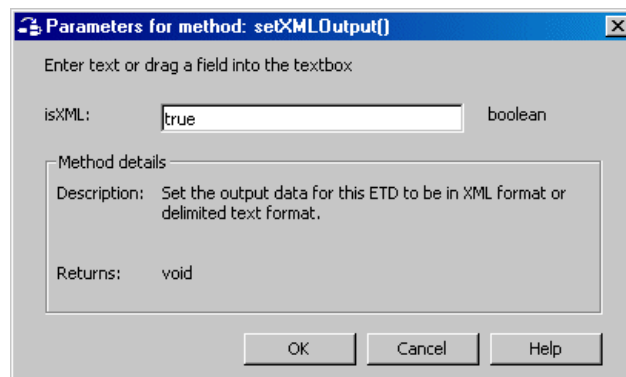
Parameters for method: setXMLOutput()

Enter text or drag a field into the textbox

isXML: true boolean

Method details

Description: Set the output data for this ETD to be in XML format or delimited text format.

Returns: void

OK

Cancel

Help